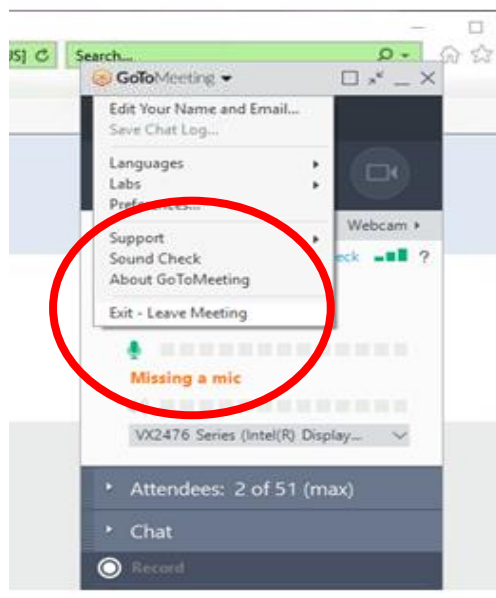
US] C Search...

GoToMeeting

Edit Your Name and Email...
Save Chat Log...

Languages
Labs
Pref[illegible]...

Support
Sound Check
About GoToMeeting

Exit - Leave Meeting

Webcam

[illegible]eck ?

Missing a mic

VX2476 Series (Intel(R) Display...

Attendees: 2 of 51 (max)

Chat

Record